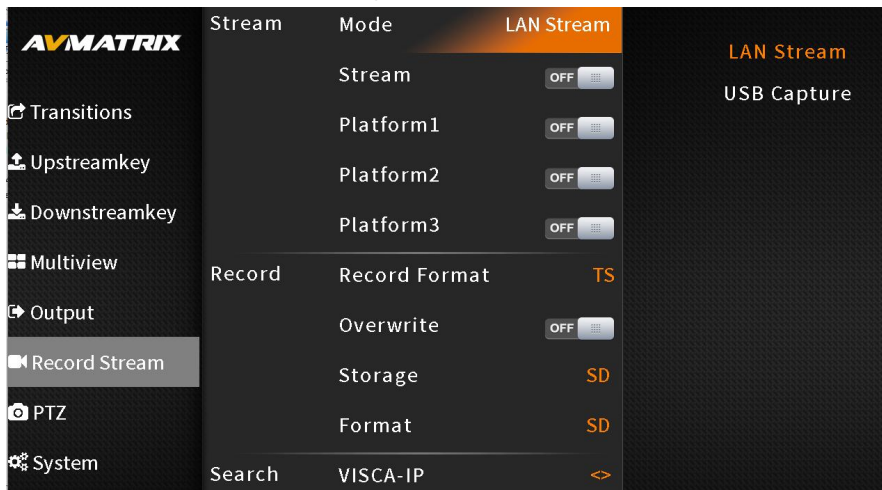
AVMATRIX

Transitions

Upstreamkey

Downstreamkey

Multiview

Output

Record Stream

PTZ

System

Stream Mode LAN Stream

Stream OFF

Platform1 OFF

Platform2 OFF

Platform3 OFF

Record Record Format TS

Overwrite OFF

Storage SD

Format SD

Search VISCA-IP <>

LAN Stream

USB Capture